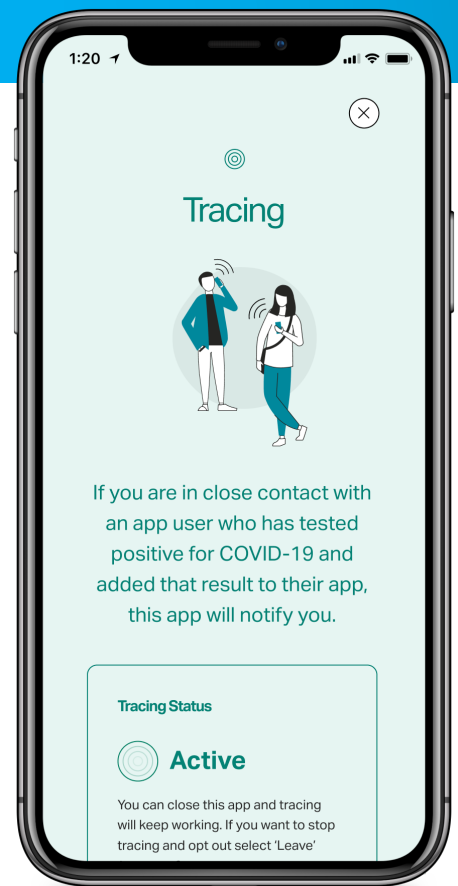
1:20

Tracing

If you are in close contact with an app user who has tested positive for COVID-19 and added that result to their app, this app will notify you.

Tracing Status

Active

You can close this app and tracing will keep working. If you want to stop tracing and opt out select 'Leave'